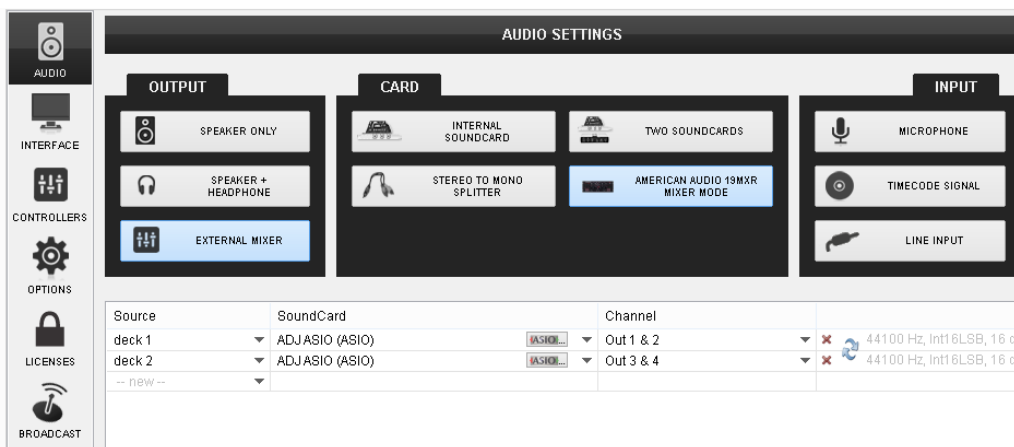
AUDIO

INTERFACE

CONTROLLERS

OPTIONS

LICENSES

BROADCAST

AUDIO SETTINGS

OUTPUT

SPEAKER ONLY

SPEAKER + HEADPHONE

EXTERNAL MIXER

CARD

INTERNAL SOUNDCARD

TWO SOUNDCARDS

STEREO TO MONO SPLITTER

AMERICAN AUDIO 19MXR MIXER MODE

INPUT

MICROPHONE

TIMECODE SIGNAL

LINE INPUT

| Source | SoundCard | | Channel | |
|---|---|---|---|---|
| deck 1 | ADJ ASIO (ASIO) | ASIO... | Out 1 & 2 | 44100 Hz, Int16LSB, 16 c |
| deck 2 | ADJ ASIO (ASIO) | ASIO... | Out 3 & 4 | 44100 Hz, Int16LSB, 16 c |
| -- new -- | | | | |